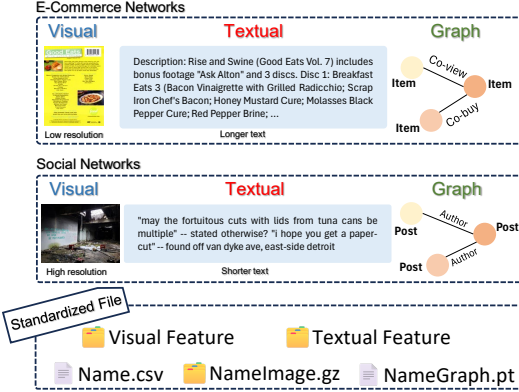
E-Commerce Networks

Visual

Good Eats

Low resolution

Textual

Description: Rise and Swine (Good Eats Vol. 7) includes bonus footage "Ask Alton" and 3 discs. Disc 1: Breakfast Eats 3 (Bacon Vinaigrette with Grilled Radicchio; Scrap Iron Chef's Bacon; Honey Mustard Cure; Molasses Black Pepper Cure; Red Pepper Brine; ...

Longer text

Graph

Item

Co-view

Item

Co-buy

Item

Social Networks

Visual

High resolution

Textual

"may the fortuitous cuts with lids from tuna cans be multiple" -- stated otherwise? "i hope you get a paper-cut" -- found off van dyke ave, east-side detroit

Shorter text

Graph

Post

Author

Post

Author

Post

Standardized File

Visual Feature

Textual Feature

Name.csv

NameImage.gz

NameGraph.pt